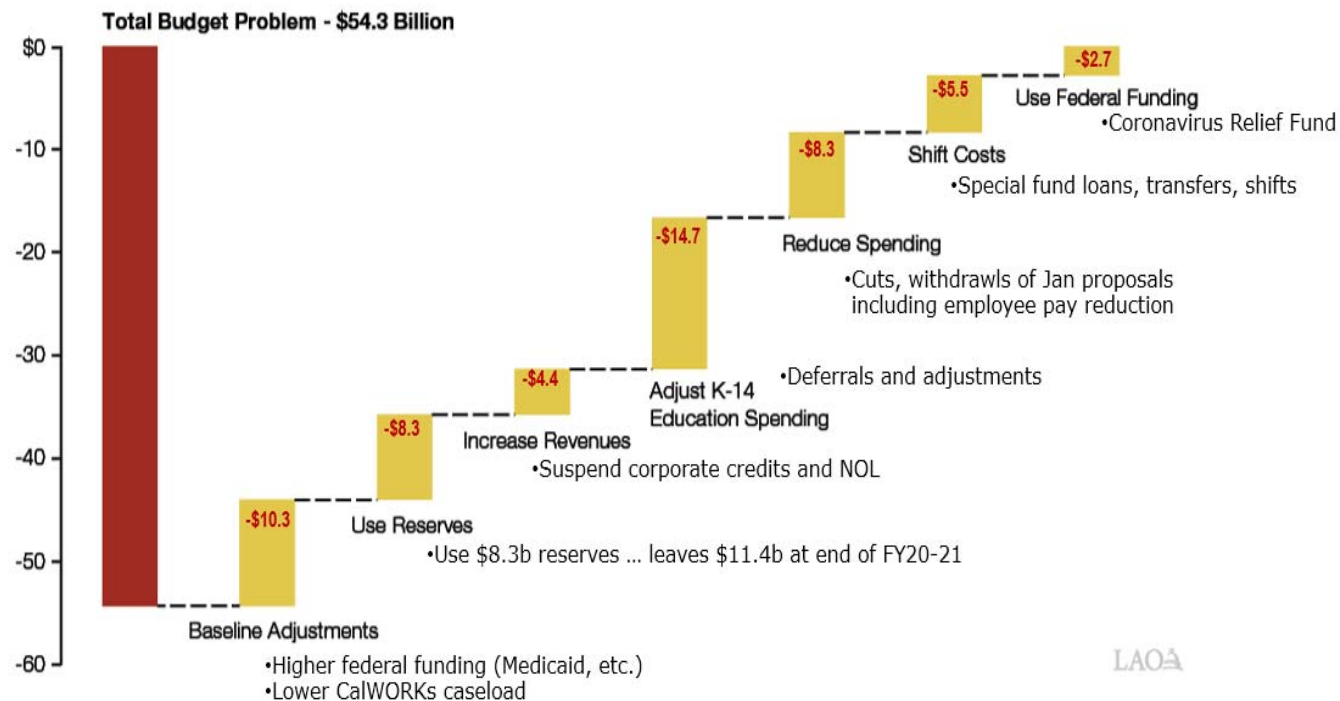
Total Budget Problem - $54.3 Billion

$0
-10
-20
-30
-40
-50
-60

-$10.3
Baseline Adjustments
•Higher federal funding (Medicaid, etc.)
•Lower CalWORKs caseload

-$8.3
Use Reserves
•Use $8.3b reserves … leaves $11.4b at end of FY20-21

-$4.4
Increase Revenues
•Suspend corporate credits and NOL

-$14.7
Adjust K-14 Education Spending
•Deferrals and adjustments

-$8.3
Reduce Spending
•Cuts, withdrawls of Jan proposals including employee pay reduction

-$5.5
Shift Costs
•Special fund loans, transfers, shifts

-$2.7
Use Federal Funding
•Coronavirus Relief Fund

LAO